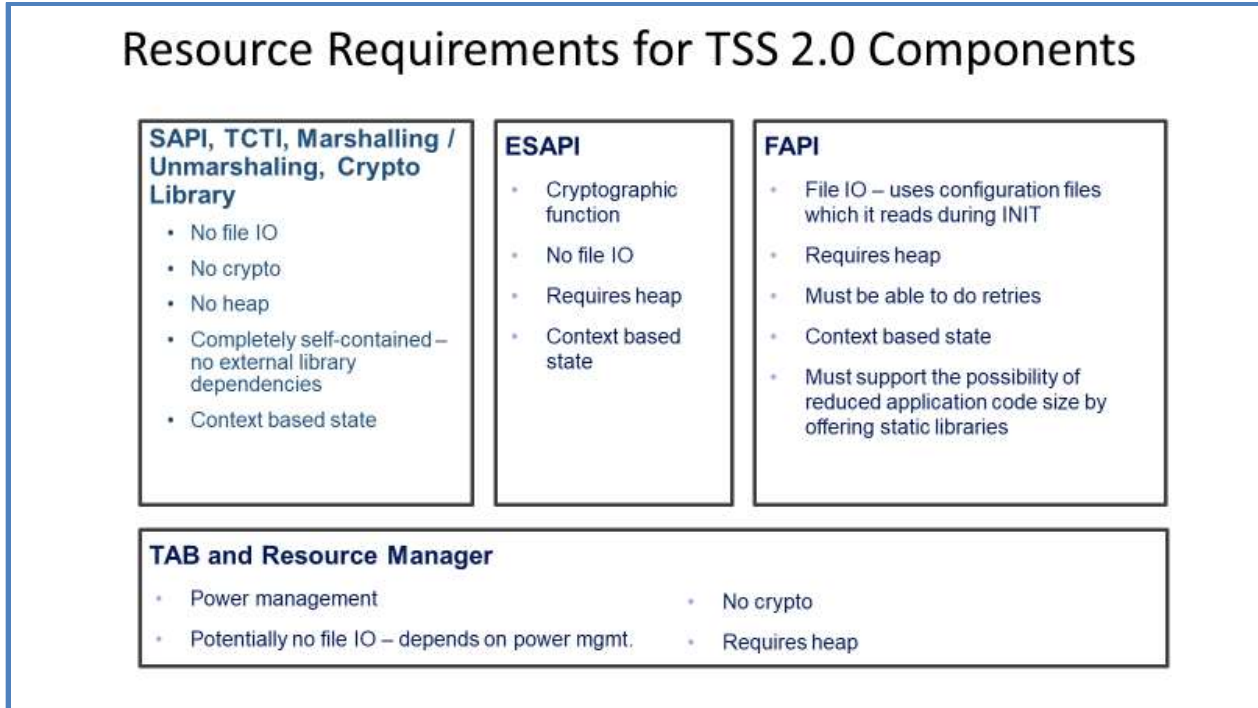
Resource Requirements for TSS 2.0 Components

SAPI, TCTI, Marshalling / Unmarshaling, Crypto Library

- No file IO
- No crypto
- No heap
- Completely self-contained – no external library dependencies
- Context based state

ESAPI

- Cryptographic function
- No file IO
- Requires heap
- Context based state

FAPI

- File IO – uses configuration files which it reads during INIT
- Requires heap
- Must be able to do retries
- Context based state
- Must support the possibility of reduced application code size by offering static libraries

TAB and Resource Manager

- Power management
- Potentially no file IO – depends on power mgmt.
- No crypto
- Requires heap